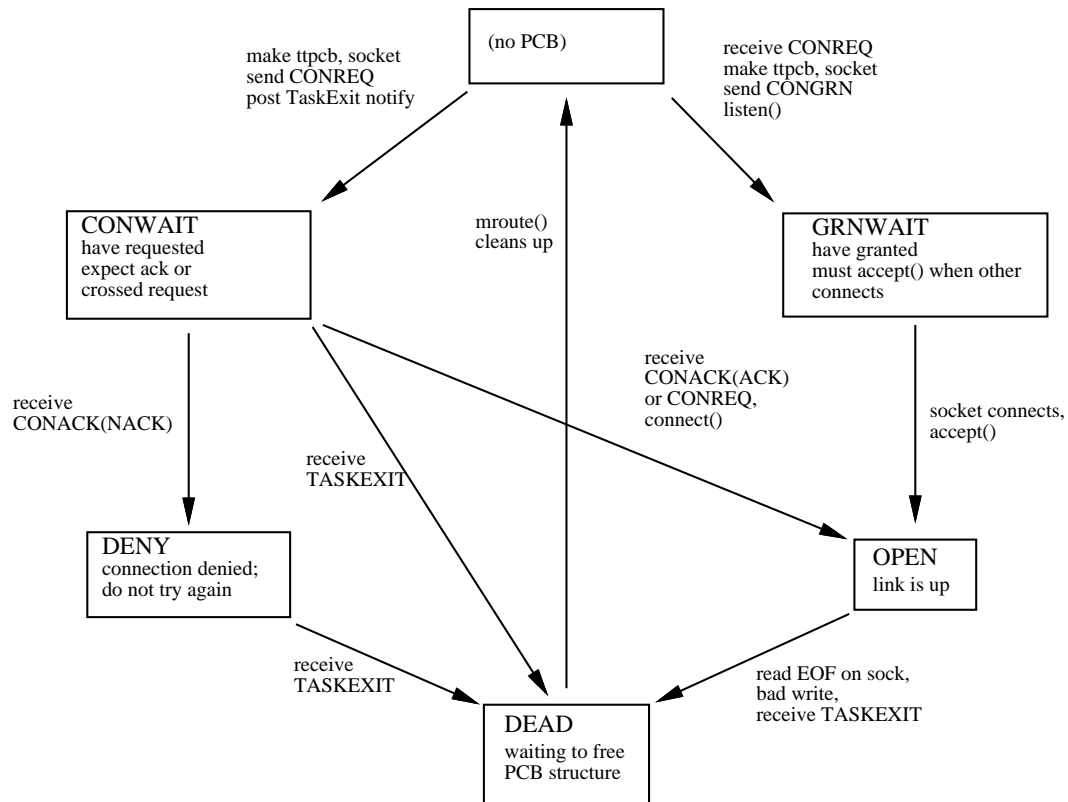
(no PCB)

make ttpcb, socket
send CONREQ
post TaskExit notify

receive CONREQ
make ttpcb, socket
send CONGRN
listen()

CONWAIT
have requested
expect ack or
crossed request

mroute()
cleans up

GRNWAIT
have granted
must accept() when other
connects

receive
CONACK(ACK)
or CONREQ,
connect()

receive
CONACK(NACK)

receive
TASKEXIT

socket connects,
accept()

DENY
connection denied;
do not try again

OPEN
link is up

receive
TASKEXIT

read EOF on sock,
bad write,
receive TASKEXIT

DEAD
waiting to free
PCB structure